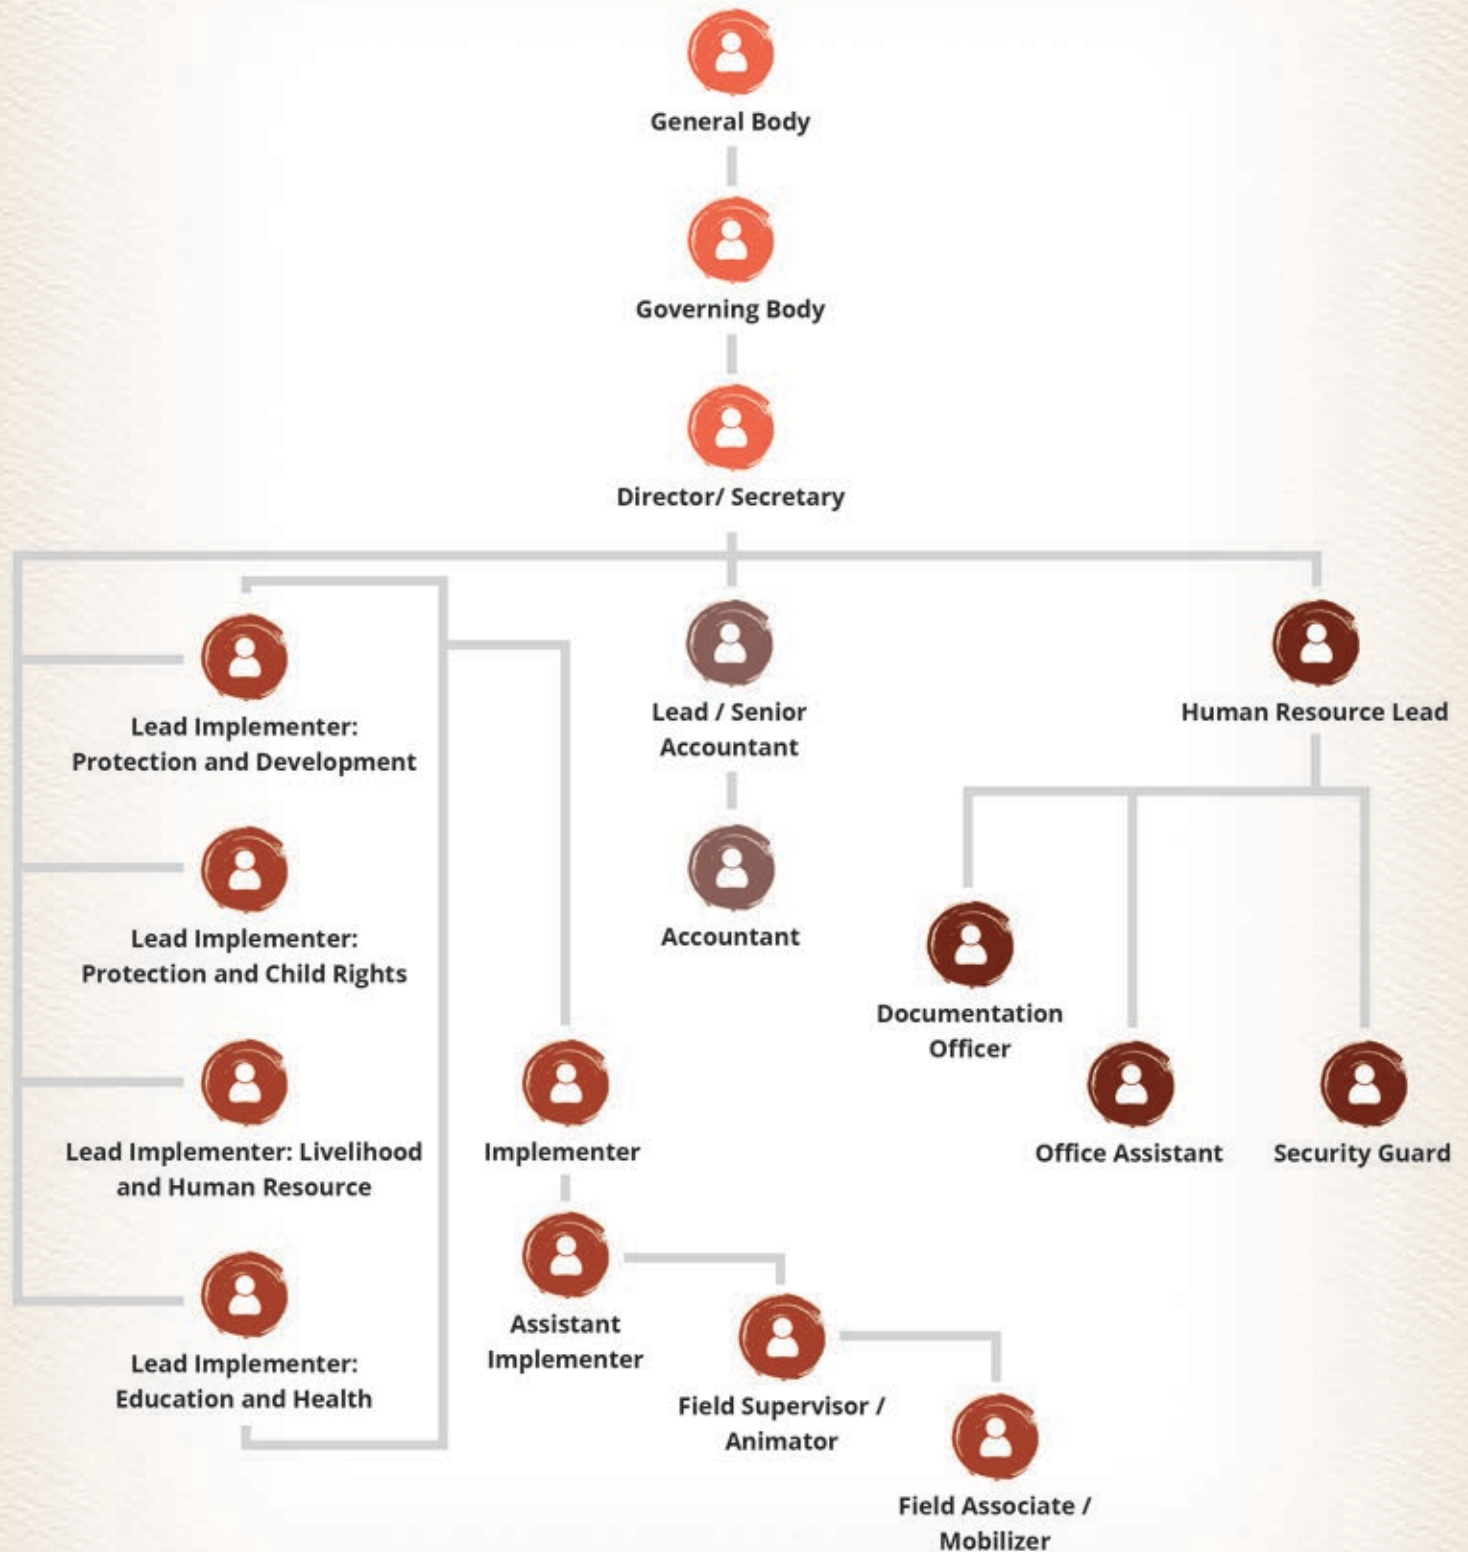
General Body

Governing Body

Director/ Secretary

Lead Implementer: Protection and Development

Lead Implementer: Protection and Child Rights

Lead Implementer: Livelihood and Human Resource

Lead Implementer: Education and Health

Lead / Senior Accountant

Accountant

Human Resource Lead

Documentation Officer

Office Assistant

Security Guard

Implementer

Assistant Implementer

Field Supervisor / Animator

Field Associate / Mobilizer